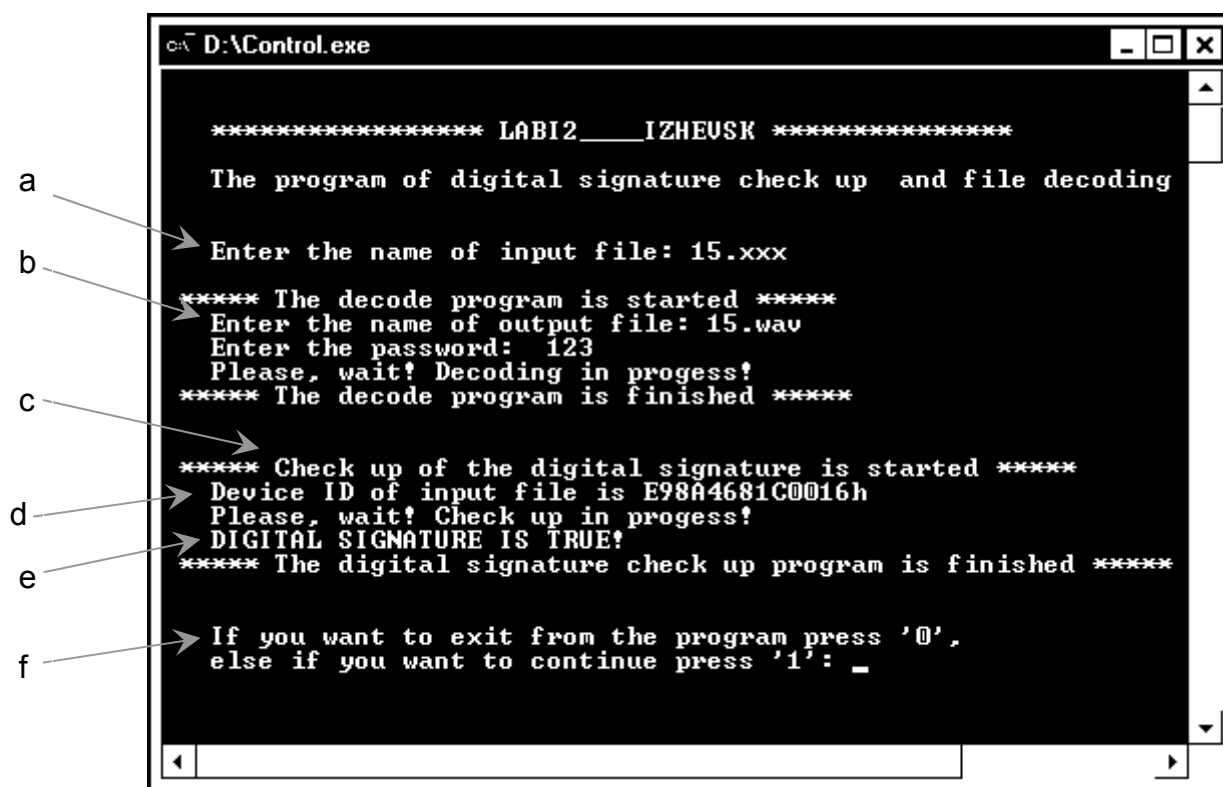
D:\Control.exe

***************** LABI2____IZHEVSK ***************

The program of digital signature check up and file decoding

a

Enter the name of input file: 15.xxx

b

***** The decode program is started *****
Enter the name of output file: 15.wav
Enter the password: 123
Please, wait! Decoding in progess!
***** The decode program is finished *****

c

***** Check up of the digital signature is started *****

d

Device ID of input file is E98A4681C0016h
Please, wait! Check up in progess!

e

DIGITAL SIGNATURE IS TRUE!
***** The digital signature check up program is finished *****

f

If you want to exit from the program press '0',
else if you want to continue press '1': _